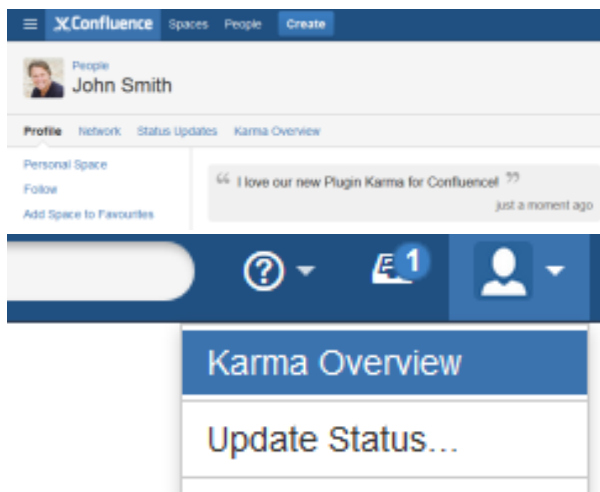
Confluence Spaces People Create

People
John Smith

Profile Network Status Updates Karma Overview

Personal Space
Follow
Add Space to Favourites

“ I love our new Plugin Karma for Confluence! ”
just a moment ago

?

1

Karma Overview

Update Status...